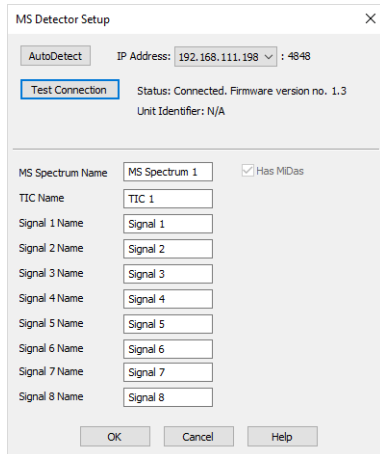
MS Detector Setup

X

AutoDetect

IP Address: 192.168.111.198 : 4848

Test Connection

Status: Connected. Firmware version no. 1.3

Unit Identifier: N/A

MS Spectrum Name MS Spectrum 1

Has MiDas

TIC Name TIC 1

Signal 1 Name Signal 1

Signal 2 Name Signal 2

Signal 3 Name Signal 3

Signal 4 Name Signal 4

Signal 5 Name Signal 5

Signal 6 Name Signal 6

Signal 7 Name Signal 7

Signal 8 Name Signal 8

OK Cancel Help